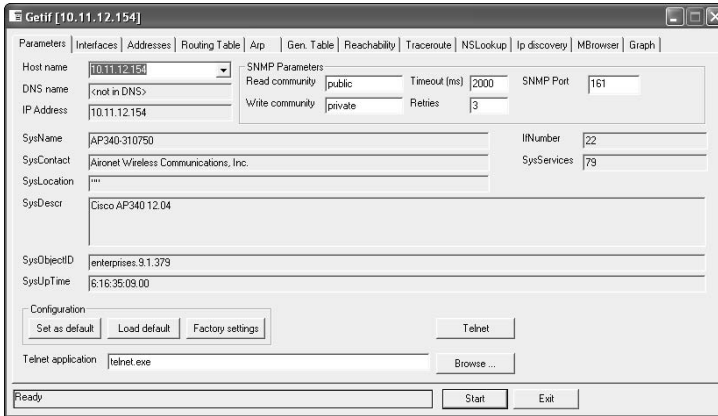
Getif [10.11.12.154]

Parameters | Interfaces | Addresses | Routing Table | Arp | Gen. Table | Reachability | Traceroute | NSLookup | Ip discovery | MBrowser | Graph

Host name 10.11.12.154
DNS name <not in DNS>
IP Address 10.11.12.154

SNMP Parameters
Read community public
Timeout (ms) 2000
SNMP Port 161
Write community private
Retries 3

SysName AP340-310750
IfNumber 22
SysContact Aironet Wireless Communications, Inc.
SysServices 79
SysLocation ""
SysDescr Cisco AP340 12.04
SysObjectID enterprises.9.1.379
SysUpTime 6:16:35:09.00

Configuration
Set as default
Load default
Factory settings
Telnet

Telnet application telnet.exe
Browse ...

Ready
Start
Exit